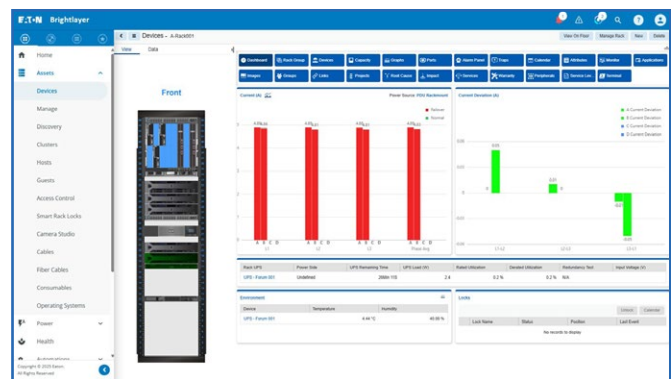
E·T·N Brightlayer

Home
Assets
Devices
Manage
Discovery
Clusters
Hosts
Guests
Access Control
Smart Rack Locks
Camera Studio
Cables
Fiber Cables
Consumables
Operating Systems
Power
Health
Automations

Copyright © 2020 Eaton
All Rights Reserved

Devices - A-Rack01

View Data

View On Floor Manage Rack New Delete

Front

Dashboard Rack Group Devices Capacity Graphs Ports Alarm Panel Traps Calendar Attributes Monitor Applications
Images Groups Links Projects Root Cause Impact Services Warranty Peripherals Service Log Terminal

Current (A)
Power Source: PDU Rackmount
Relative
Normal

A B C D
L1
A B C D
L2
A B C D
L3
A B C D
Phase Avg

Current Deviation (A)
A Current Deviation
B Current Deviation
C Current Deviation
D Current Deviation

L1-L2
L2-L3
L3-L1

| Rack UPS | Power Side | UPS Remaining Time | UPS Load (W) | Rated Utilization | Derated Utilization | Redundancy Test | Input Voltage (V) |
|---|---|---|---|---|---|---|---|
| UPS - Forum 001 | Undefined | 2866 / 15 | 2.4 | 0.2 % | 0.2 % | N/A | |

Environment
| Device | Temperature | Humidity |
|---|---|---|
| UPS - Forum 001 | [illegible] | 40.00 % |

Locks
Unlock Override
| Lock Name | Status | Position | Last Event |
|---|---|---|---|
No records to display